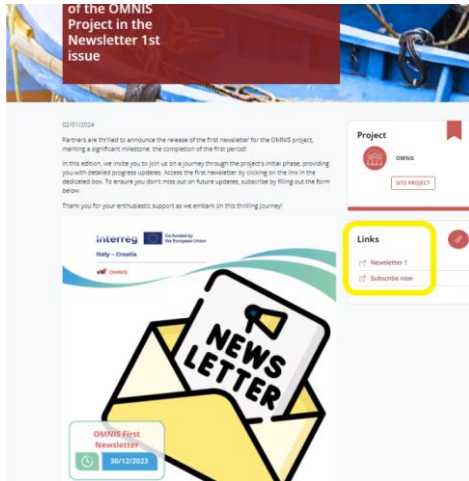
of the OMNIS Project in the Newsletter 1st issue

02/01/2024

Partners are thrilled to announce the release of the first newsletter for the OMNIS project, marking a significant milestone: the completion of the first period!

In this edition, we invite you to join us on a journey through the project's initial phase, providing you with detailed progress updates. Access the first newsletter by clicking on the link in the dedicated box. To ensure you don't miss out on future updates, subscribe by filling out the form below.

Thank you for your enthusiastic support as we embark on this thrilling journey!

Interreg

Co-funded by the European Union

Italy – Croatia

OMNIS

NEWS LETTER

OMNIS First Newsletter

30/12/2023

Project

OMNIS

SITE PROJECT

Links

Newsletter 1

Subscribe now